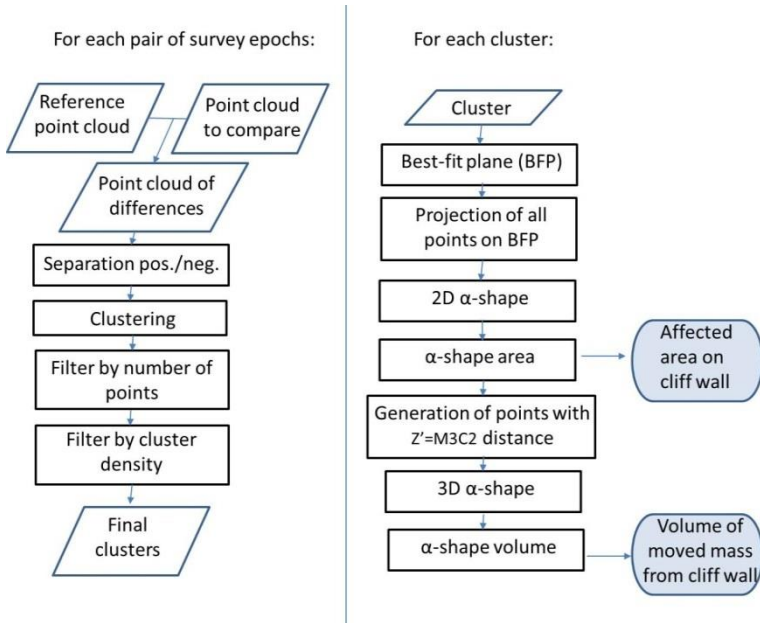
For each pair of survey epochs:

Reference point cloud

Point cloud to compare

Point cloud of differences

Separation pos./neg.

Clustering

Filter by number of points

Filter by cluster density

Final clusters

For each cluster:

Cluster

Best-fit plane (BFP)

Projection of all points on BFP

2D α-shape

α-shape area

Affected area on cliff wall

Generation of points with Z'=M3C2 distance

3D α-shape

α-shape volume

Volume of moved mass from cliff wall